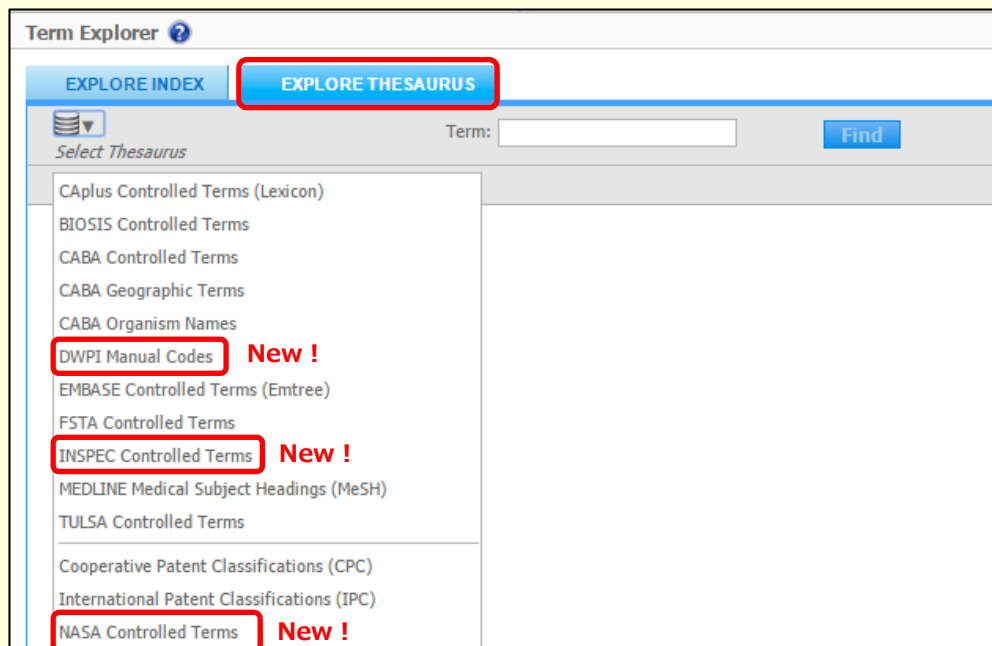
Term Explorer

EXPLORE INDEX

EXPLORE THESAURUS

Select Thesaurus

Term:

Find

CAplus Controlled Terms (Lexicon)
BIOSIS Controlled Terms
CABA Controlled Terms
CABA Geographic Terms
CABA Organism Names
DWPI Manual Codes New !
EMBASE Controlled Terms (Emtree)
FSTA Controlled Terms
INSPEC Controlled Terms New !
MEDLINE Medical Subject Headings (MeSH)
TULSA Controlled Terms

Cooperative Patent Classifications (CPC)
International Patent Classifications (IPC)
NASA Controlled Terms New !